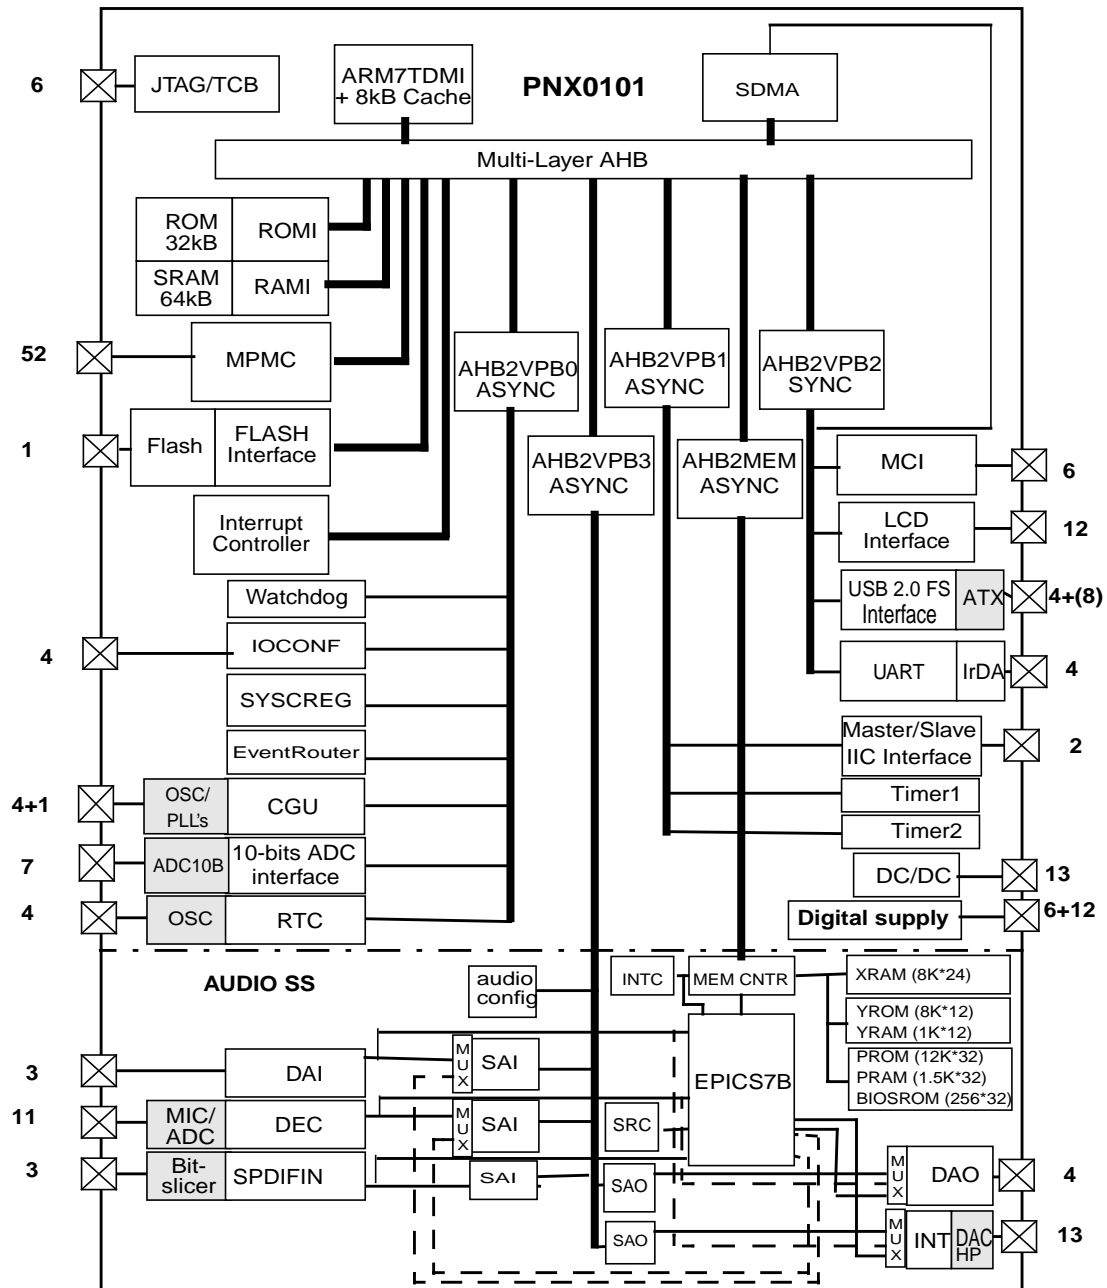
6
JTAG/TCB
ARM7TDMI + 8kB Cache
PNX0101
SDMA
Multi-Layer AHB
ROM 32kB
ROMI
SRAM 64kB
RAMI
52
MPMC
AHB2VPB0 ASYNC
AHB2VPB1 ASYNC
AHB2VPB2 SYNC
1
Flash
FLASH Interface
AHB2VPB3 ASYNC
AHB2MEM ASYNC
MCI
6
Interrupt Controller
LCD Interface
12
Watchdog
USB 2.0 FS Interface
ATX
4+(8)
4
IOCONF
UART
IrDA
4
SYSCREG
EventRouter
Master/Slave IIC Interface
2
4+1
OSC/ PLL's
CGU
Timer1
Timer2
7
ADC10B
10-bits ADC interface
DC/DC
13
4
OSC
RTC
Digital supply
6+12
AUDIO SS
audio config
INTC
MEM CNTR
XRAM (8K*24)
YROM (8K*12)
YRAM (1K*12)
3
DAI
M U X
SAI
EPICS7B
PROM (12K*32)
PRAM (1.5K*32)
BIOSROM (256*32)
11
MIC/ ADC
DEC
M U X
SAI
SRC
3
Bit-slicer
SPDIFIN
SAI
SAO
M U X
DAO
4
SAO
M U X
INT
DAC HP
13